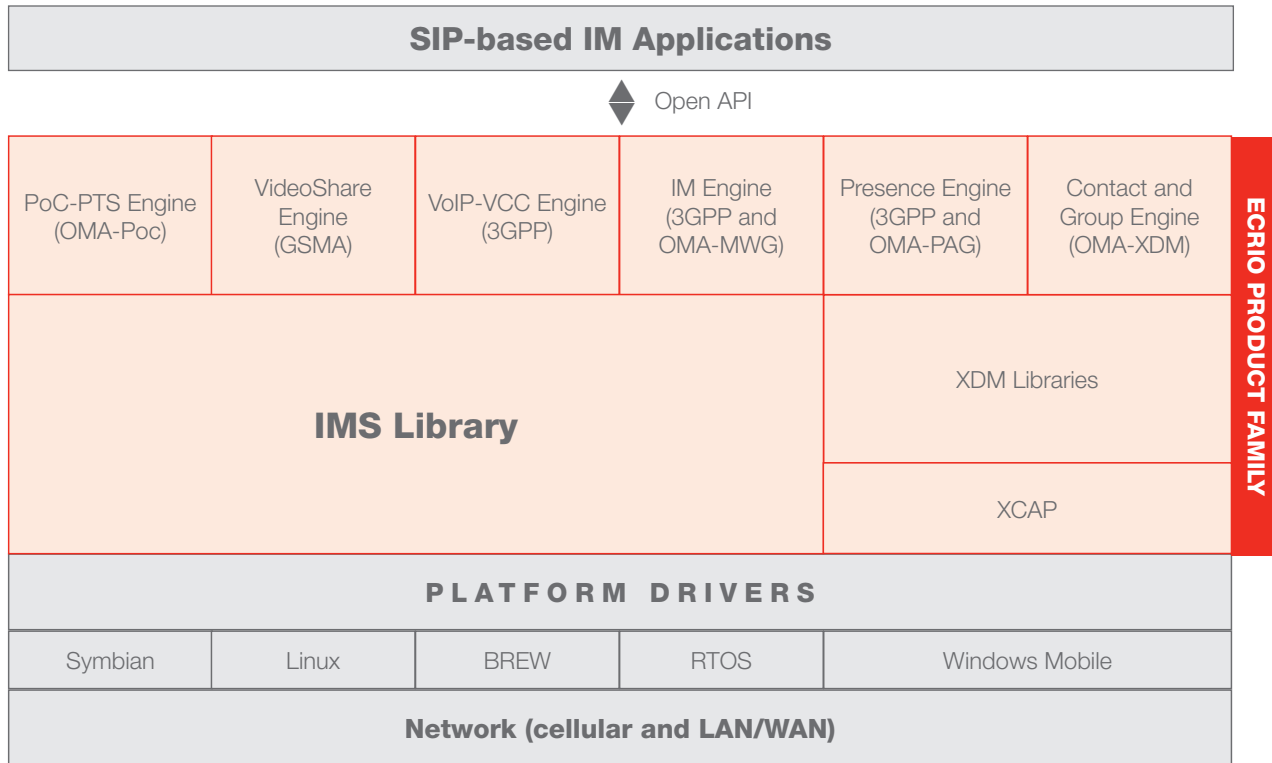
SIP-based IM Applications

Open API

PoC-PTS Engine (OMA-Poc)

VideoShare Engine (GSMA)

VoIP-VCC Engine (3GPP)

IM Engine (3GPP and OMA-MWG)

Presence Engine (3GPP and OMA-PAG)

Contact and Group Engine (OMA-XDM)

ECRIO PRODUCT FAMILY

IMS Library

XDM Libraries

XCAP

PLATFORM DRIVERS

| Symbian | Linux | BREW | RTOS | Windows Mobile |
|---|---|---|---|---|

Network (cellular and LAN/WAN)